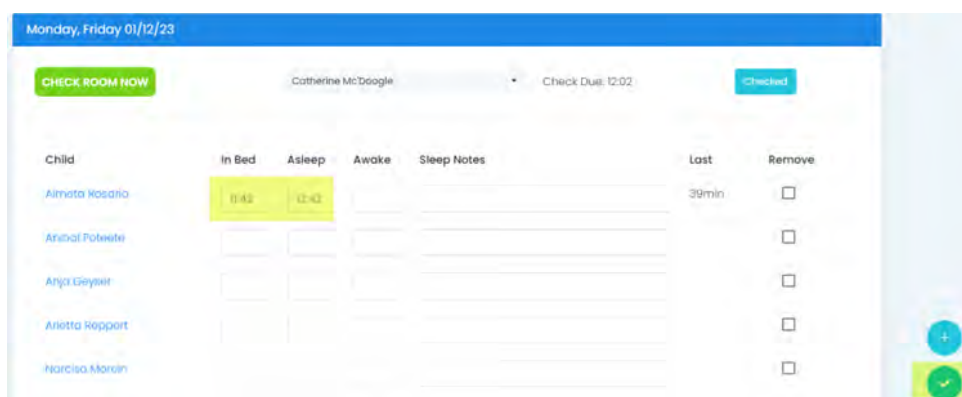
Monday, Friday 01/12/23

CHECK ROOM NOW

Catherine McDoogle

Check Due: 12:02

Checked

| Child | In Bed | Asleep | Awake | Sleep Notes | Last | Remove |
|---|---|---|---|---|---|---|
| Almota Rosario | 11:42 | 12:42 | | | 39min | ☐ |
| Anibal Poteete | | | | | | ☐ |
| Anja Geyser | | | | | | ☐ |
| Arletta Reppart | | | | | | ☐ |
| Narciso Morein | | | | | | ☐ |

+